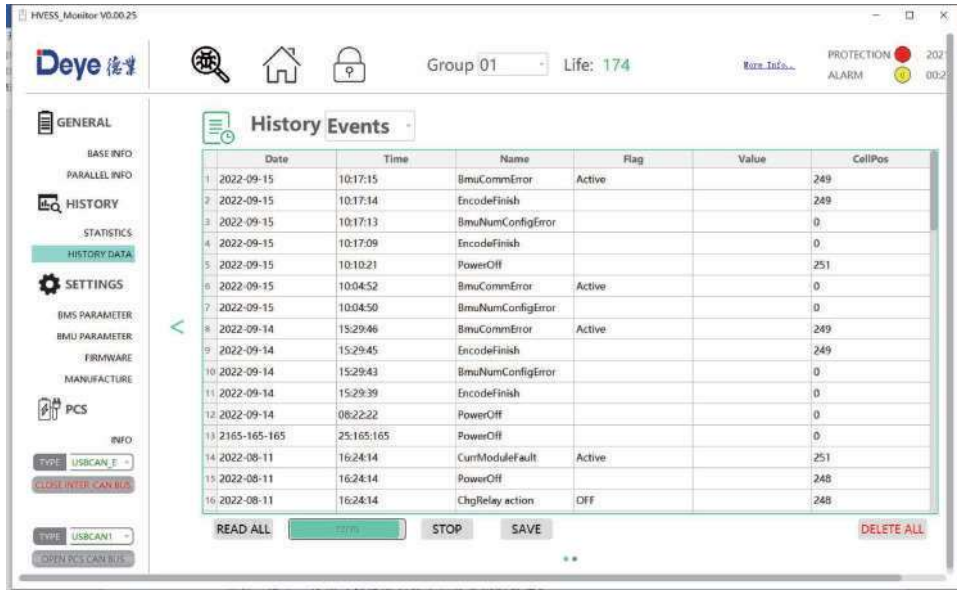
HVESS_Monitor V0.00.25

Deye 德业

Group 01

Life: 174

More Info...

PROTECTION

ALARM

202

00:2

GENERAL

BASE INFO

PARALLEL INFO

HISTORY

STATISTICS

HISTORY DATA

SETTINGS

BMS PARAMETER

BMU PARAMETER

FIRMWARE

MANUFACTURE

PCS

INFO

TYPE USBCAN_E

CLOSE INTER CAN BUS

TYPE USBCAN1

OPEN PCS CAN BUS

History Events

<

| | Date | Time | Name | Flag | Value | CellPos |
|---|---|---|---|---|---|---|
| 1 | 2022-09-15 | 10:17:15 | BmuCommError | Active | | 249 |
| 2 | 2022-09-15 | 10:17:14 | EncodeFinish | | | 249 |
| 3 | 2022-09-15 | 10:17:13 | BmuNumConfigError | | | 0 |
| 4 | 2022-09-15 | 10:17:09 | EncodeFinish | | | 0 |
| 5 | 2022-09-15 | 10:10:21 | PowerOff | | | 251 |
| 6 | 2022-09-15 | 10:04:52 | BmuCommError | Active | | 0 |
| 7 | 2022-09-15 | 10:04:50 | BmuNumConfigError | | | 0 |
| 8 | 2022-09-14 | 15:29:46 | BmuCommError | Active | | 249 |
| 9 | 2022-09-14 | 15:29:45 | EncodeFinish | | | 249 |
| 10 | 2022-09-14 | 15:29:43 | BmuNumConfigError | | | 0 |
| 11 | 2022-09-14 | 15:29:39 | EncodeFinish | | | 0 |
| 12 | 2022-09-14 | 08:22:22 | PowerOff | | | 0 |
| 13 | 2165-165-165 | 25:165:165 | PowerOff | | | 0 |
| 14 | 2022-08-11 | 16:24:14 | CurrModuleFault | Active | | 251 |
| 15 | 2022-08-11 | 16:24:14 | PowerOff | | | 248 |
| 16 | 2022-08-11 | 16:24:14 | ChgRelay action | OFF | | 248 |

READ ALL

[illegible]

STOP

SAVE

DELETE ALL